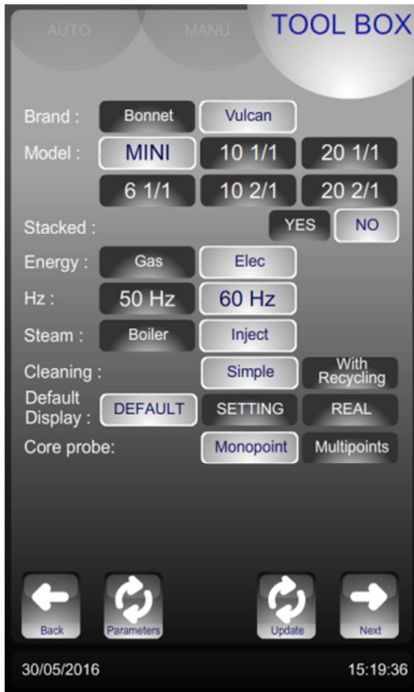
AUTO MANU TOOL BOX

Brand : Bonnet Vulcan

Model : MINI 10 1/1 20 1/1
6 1/1 10 2/1 20 2/1

Stacked : YES NO

Energy : Gas Elec

Hz : 50 Hz 60 Hz

Steam : Boiler Inject

Cleaning : Simple With Recycling

Default Display : DEFAULT SETTING REAL

Core probe: Monopoint Multipoints

Back Parameters Update Next

30/05/2016 15:19:36